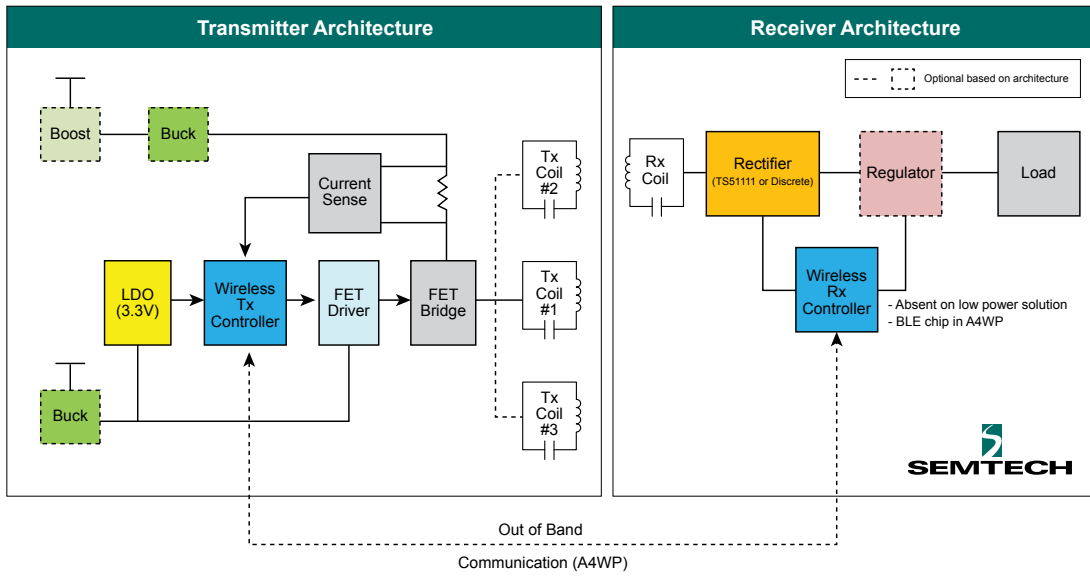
Transmitter Architecture

Boost

Buck

Current Sense

LDO (3.3V)

Wireless Tx Controller

FET Driver

FET Bridge

Buck

Tx Coil #2

Tx Coil #1

Tx Coil #3

Receiver Architecture

Optional based on architecture

Rx Coil

Rectifier (TS51111 or Discrete)

Regulator

Load

Wireless Rx Controller

- Absent on low power solution
- BLE chip in A4WP

SEMTECH

Out of Band

Communication (A4WP)